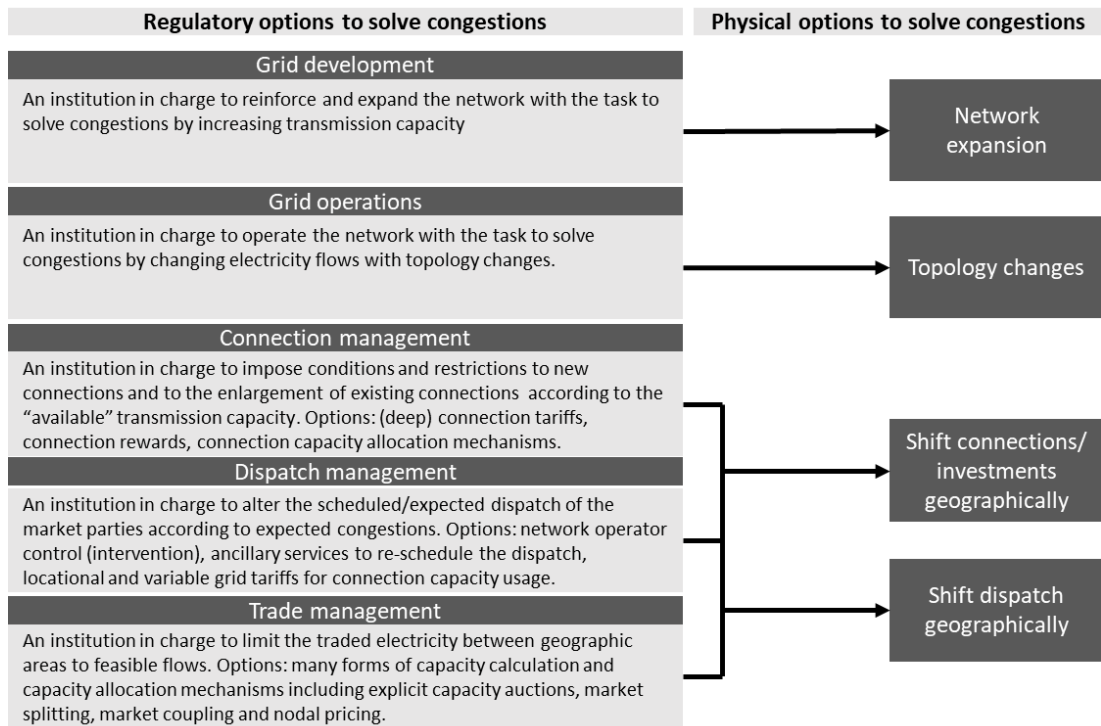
Regulatory options to solve congestions

Physical options to solve congestions

Grid development

An institution in charge to reinforce and expand the network with the task to solve congestions by increasing transmission capacity

Network expansion

Grid operations

An institution in charge to operate the network with the task to solve congestions by changing electricity flows with topology changes.

Topology changes

Connection management

An institution in charge to impose conditions and restrictions to new connections and to the enlargement of existing connections according to the "available" transmission capacity. Options: (deep) connection tariffs, connection rewards, connection capacity allocation mechanisms.

Dispatch management

An institution in charge to alter the scheduled/expected dispatch of the market parties according to expected congestions. Options: network operator control (intervention), ancillary services to re-schedule the dispatch, locational and variable grid tariffs for connection capacity usage.

Trade management

An institution in charge to limit the traded electricity between geographic areas to feasible flows. Options: many forms of capacity calculation and capacity allocation mechanisms including explicit capacity auctions, market splitting, market coupling and nodal pricing.

Shift connections/ investments geographically

Shift dispatch geographically